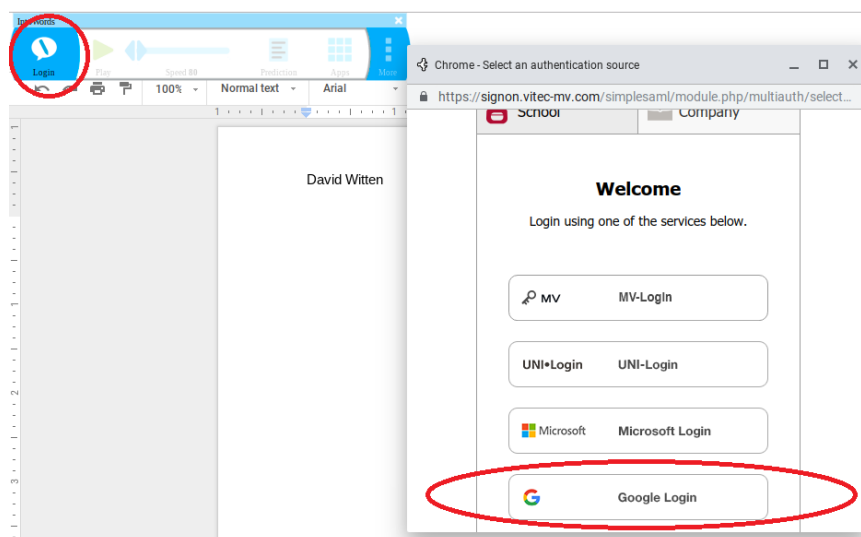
IntoWords

Login

Play

Speed 80

Prediction

Apps

More

100%

Normal text

Arial

David Witten

Chrome - Select an authentication source

https://signon.vitec-mv.com/simplesaml/module.php/multiauth/select...

School

Company

Welcome

Login using one of the services below.

MV MV-Login

UNI•Login UNI-Login

Microsoft Microsoft Login

Google Login